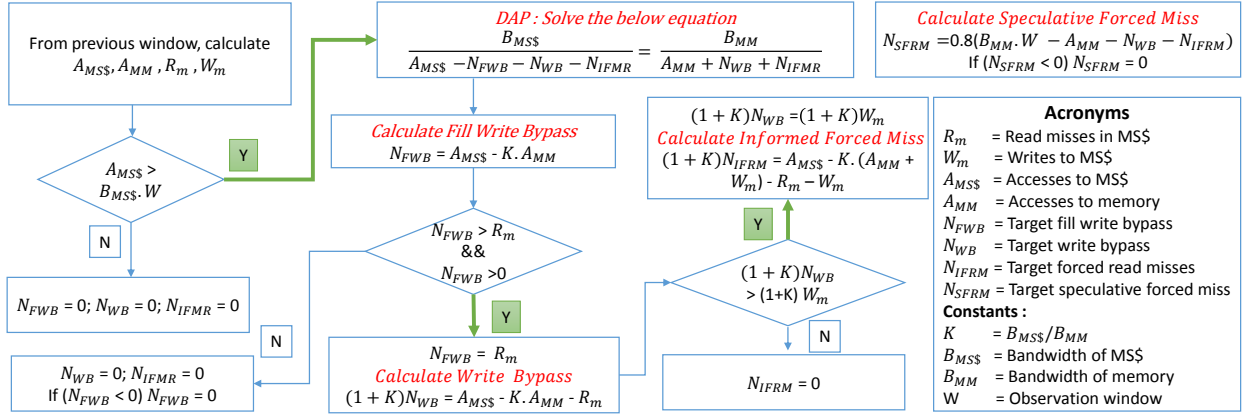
From previous window, calculate $A_{MS\$}, A_{MM}, R_m, W_m$

$A_{MS\$} > B_{MS\$}.W$

Y

N

$N_{FWB} = 0; N_{WB} = 0; N_{IFMR} = 0$

DAP : Solve the below equation

$\frac{B_{MS\$}}{A_{MS\$} - N_{FWB} - N_{WB} - N_{IFMR}} = \frac{B_{MM}}{A_{MM} + N_{WB} + N_{IFMR}}$

Calculate Fill Write Bypass

$N_{FWB} = A_{MS\$} - K.A_{MM}$

$N_{FWB} > R_m$ && $N_{FWB} > 0$

Y

N

$N_{WB} = 0; N_{IFMR} = 0$
If $(N_{FWB} < 0)$ $N_{FWB} = 0$

$N_{FWB} = R_m$

Calculate Write Bypass

$(1+K)N_{WB} = A_{MS\$} - K.A_{MM} - R_m$

$(1+K)N_{WB} > (1+K) W_m$

Y

N

$(1+K)N_{WB} = (1+K)W_m$

Calculate Informed Forced Miss

$(1+K)N_{IFRM} = A_{MS\$} - K.(A_{MM} + W_m) - R_m - W_m$

$N_{IFRM} = 0$

Calculate Speculative Forced Miss

$N_{SFRM} = 0.8(B_{MM}.W - A_{MM} - N_{WB} - N_{IFRM})$
If $(N_{SFRM} < 0)$ $N_{SFRM} = 0$

Acronyms

$R_m$ = Read misses in MS$

$W_m$ = Writes to MS$

$A_{MS\$}$ = Accesses to MS$

$A_{MM}$ = Accesses to memory

$N_{FWB}$ = Target fill write bypass

$N_{WB}$ = Target write bypass

$N_{IFRM}$ = Target forced read misses

$N_{SFRM}$ = Target speculative forced miss

Constants :

$K = B_{MS\$}/B_{MM}$

$B_{MS\$}$ = Bandwidth of MS$

$B_{MM}$ = Bandwidth of memory

W = Observation window